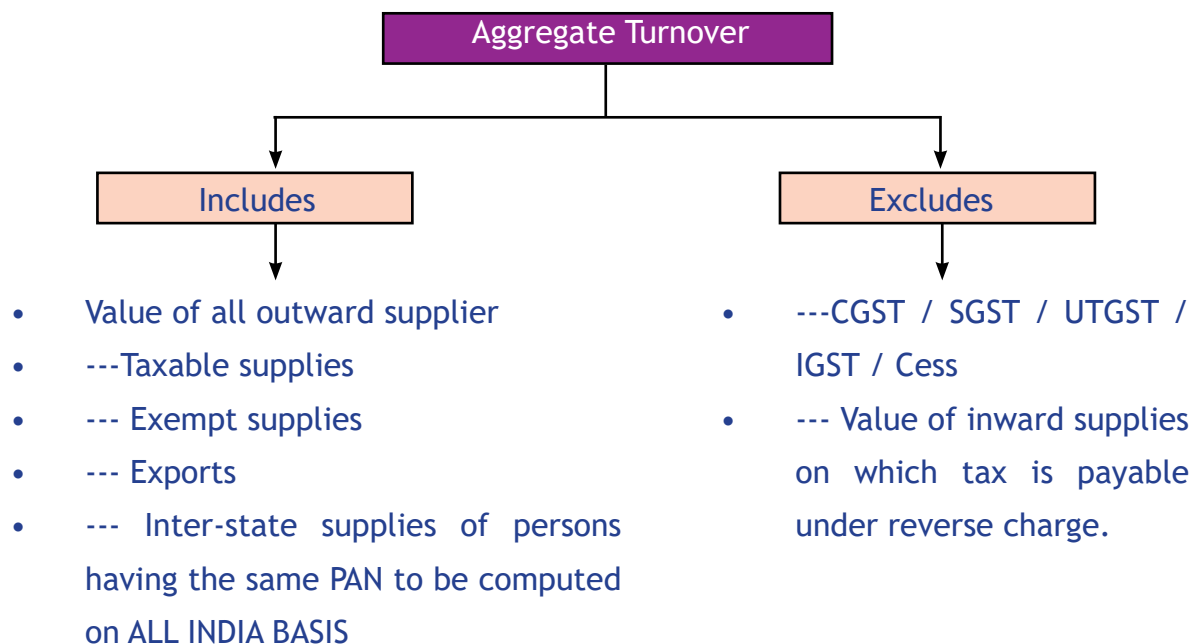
Aggregate Turnover

Includes

- Value of all outward supplier
- ---Taxable supplies
- --- Exempt supplies
- --- Exports
- --- Inter-state supplies of persons having the same PAN to be computed on ALL INDIA BASIS

Excludes

- ---CGST / SGST / UTGST / IGST / Cess
- --- Value of inward supplies on which tax is payable under reverse charge.